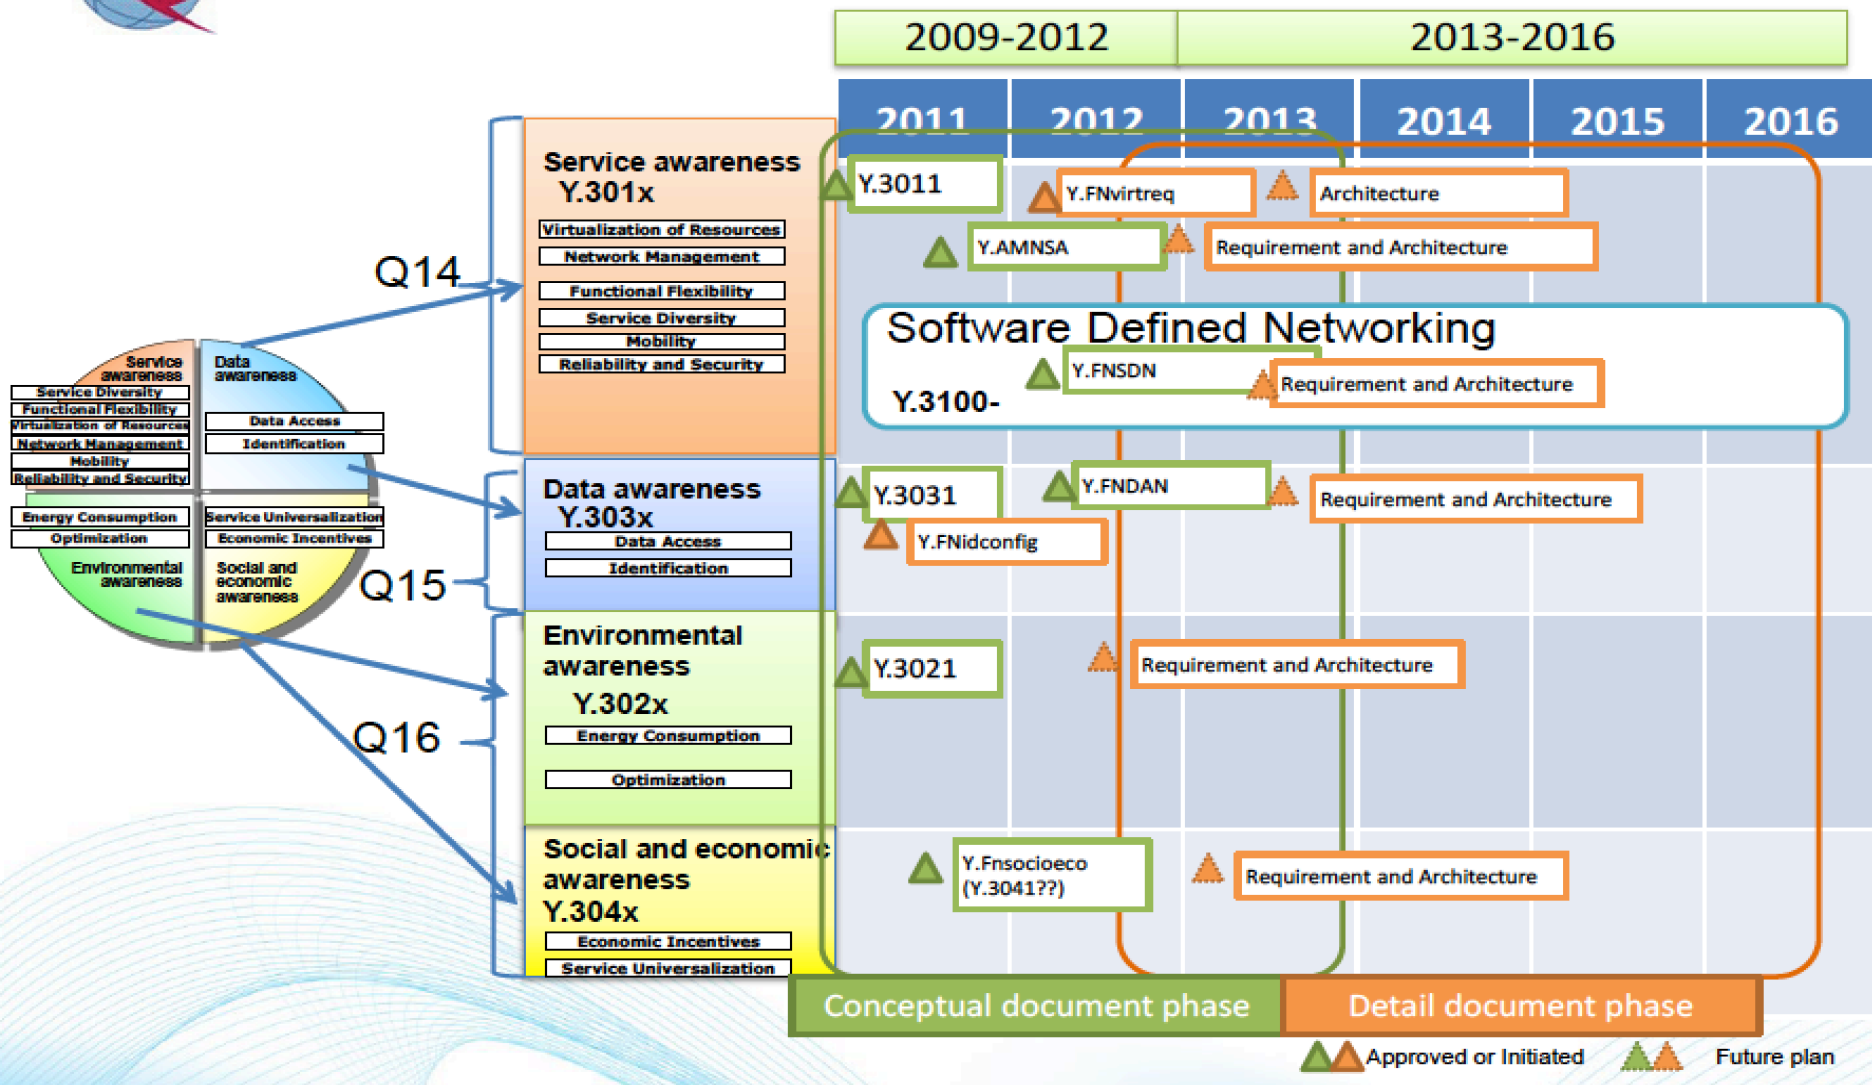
2009-2012 | 2013-2016

2011 2012 2013 2014 2015 2016

Service awareness
Y.301x
Virtualization of Resources
Network Management
Functional Flexibility
Service Diversity
Mobility
Reliability and Security

Q14

Service awareness
Service Diversity
Functional Flexibility
Virtualization of Resources
Network Management
Mobility
Reliability and Security
Data awareness
Data Access
Identification
Energy Consumption
Optimization
Environmental awareness
Service Universalization
Economic Incentives
Social and economic awareness

Data awareness
Y.303x
Data Access
Identification

Q15

Environmental awareness
Y.302x
Energy Consumption
Optimization

Q16

Social and economic awareness
Y.304x
Economic Incentives
Service Universalization

Y.3011
Y.FNvirtreq
Architecture
Y.AMNSA
Requirement and Architecture

Software Defined Networking
Y.FNSDN
Requirement and Architecture
Y.3100-

Y.3031
Y.FNDAN
Requirement and Architecture
Y.FNidconfig

Y.3021
Requirement and Architecture

Y.Fnsocioeco
(Y.3041??)
Requirement and Architecture

Conceptual document phase
Detail document phase

Approved or Initiated
Future plan